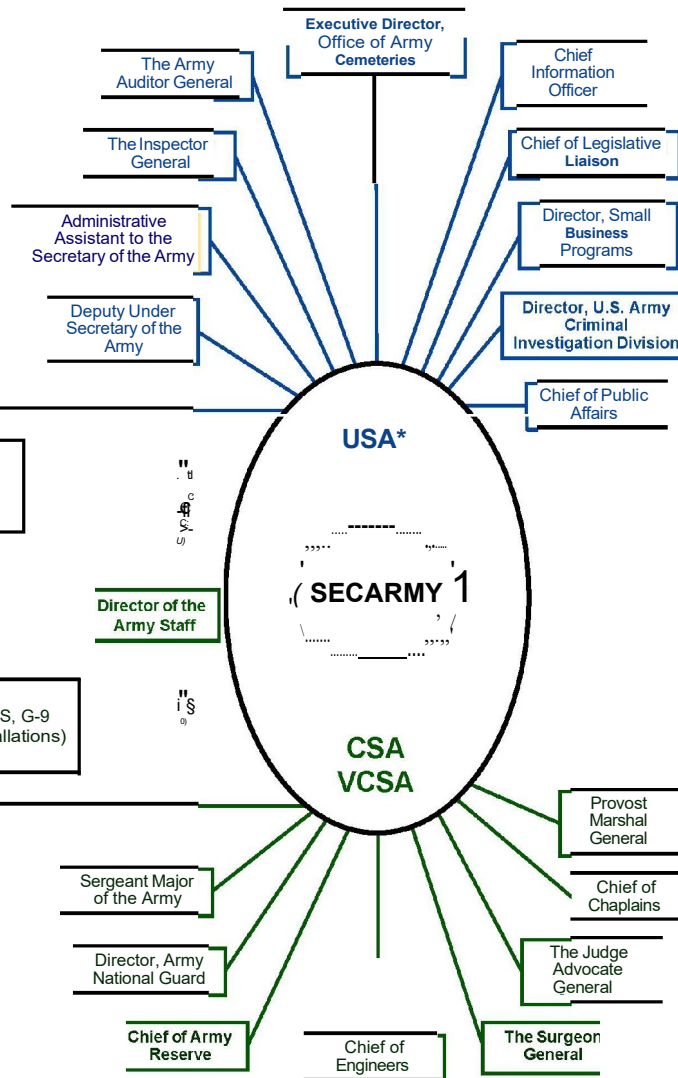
Executive Director, Office of Army Cemeteries

The Army Auditor General

Chief Information Officer

The Inspector General

Chief of Legislative Liaison

Administrative Assistant to the Secretary of the Army

Director, Small Business Programs

Deputy Under Secretary of the Army

Director, U.S. Army Criminal Investigation Division

Chief of Public Affairs

USA*

SECARMY

Director of the Army Staff

S, G-9
allations)

CSA
VCSA

Provost Marshal General

Sergeant Major of the Army

Chief of Chaplains

Director, Army National Guard

The Judge Advocate General

Chief of Army Reserve

Chief of Engineers

The Surgeon General